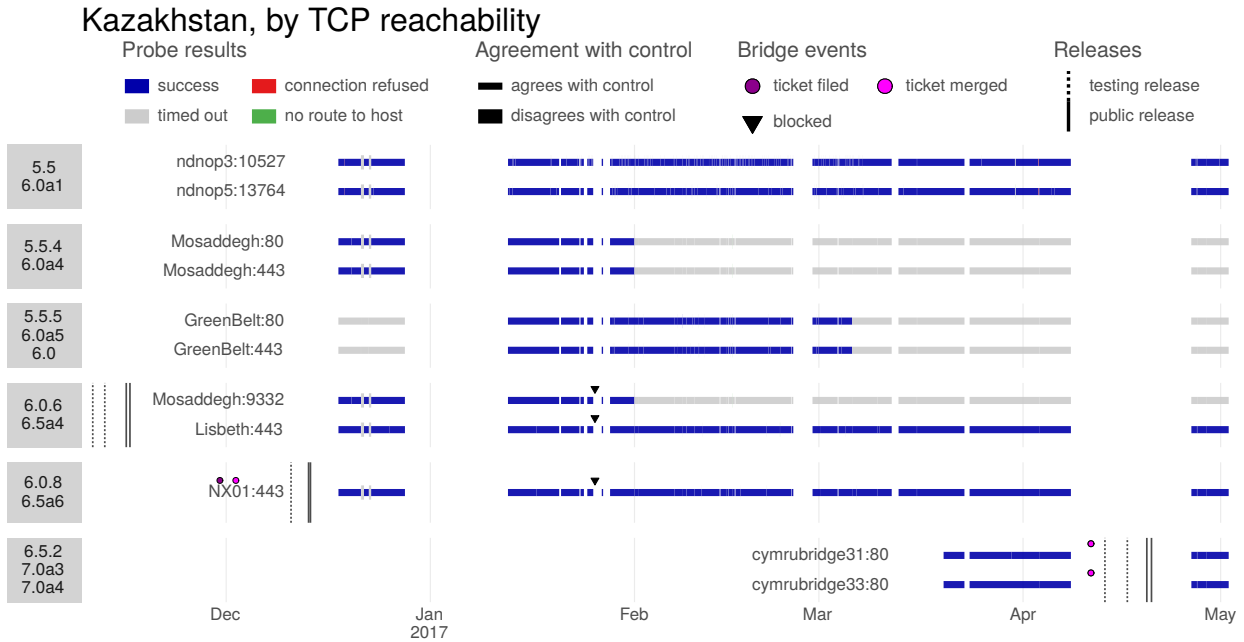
Kazakhstan, by TCP reachability

Probe results
success
connection refused
timed out
no route to host

Agreement with control
agrees with control
disagrees with control

Bridge events
ticket filed
ticket merged
blocked

Releases
testing release
public release

5.5
6.0a1
ndnop3:10527
ndnop5:13764

5.5.4
6.0a4
Mosaddegh:80
Mosaddegh:443

5.5.5
6.0a5
6.0
GreenBelt:80
GreenBelt:443

6.0.6
6.5a4
Mosaddegh:9332
Lisbeth:443

6.0.8
6.5a6
NX01:443

6.5.2
7.0a3
7.0a4
cymrubridge31:80
cymrubridge33:80

Dec
Jan
2017
Feb
Mar
Apr
May